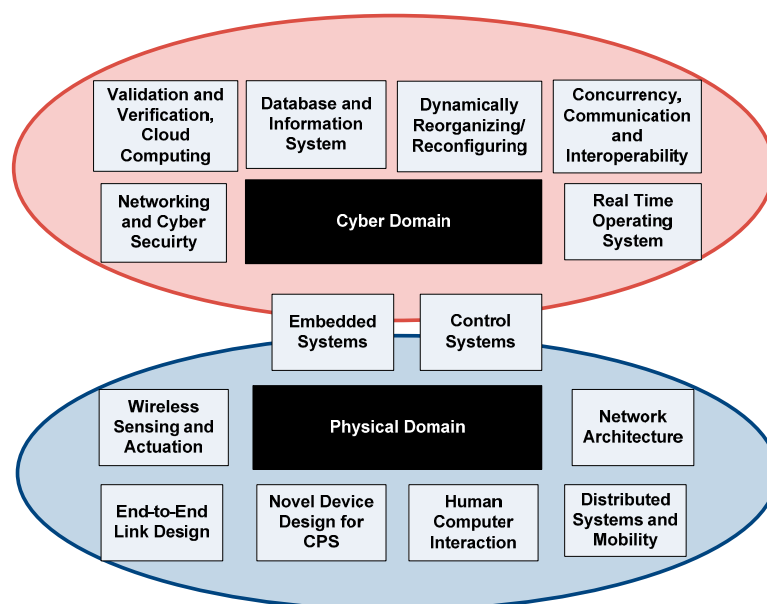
Validation and Verification, Cloud Computing

Database and Information System

Dynamically Reorganizing/ Reconfiguring

Concurrency, Communication and Interoperability

Networking and Cyber Secuirty

Cyber Domain

Real Time Operating System

Embedded Systems

Control Systems

Wireless Sensing and Actuation

Physical Domain

Network Architecture

End-to-End Link Design

Novel Device Design for CPS

Human Computer Interaction

Distributed Systems and Mobility